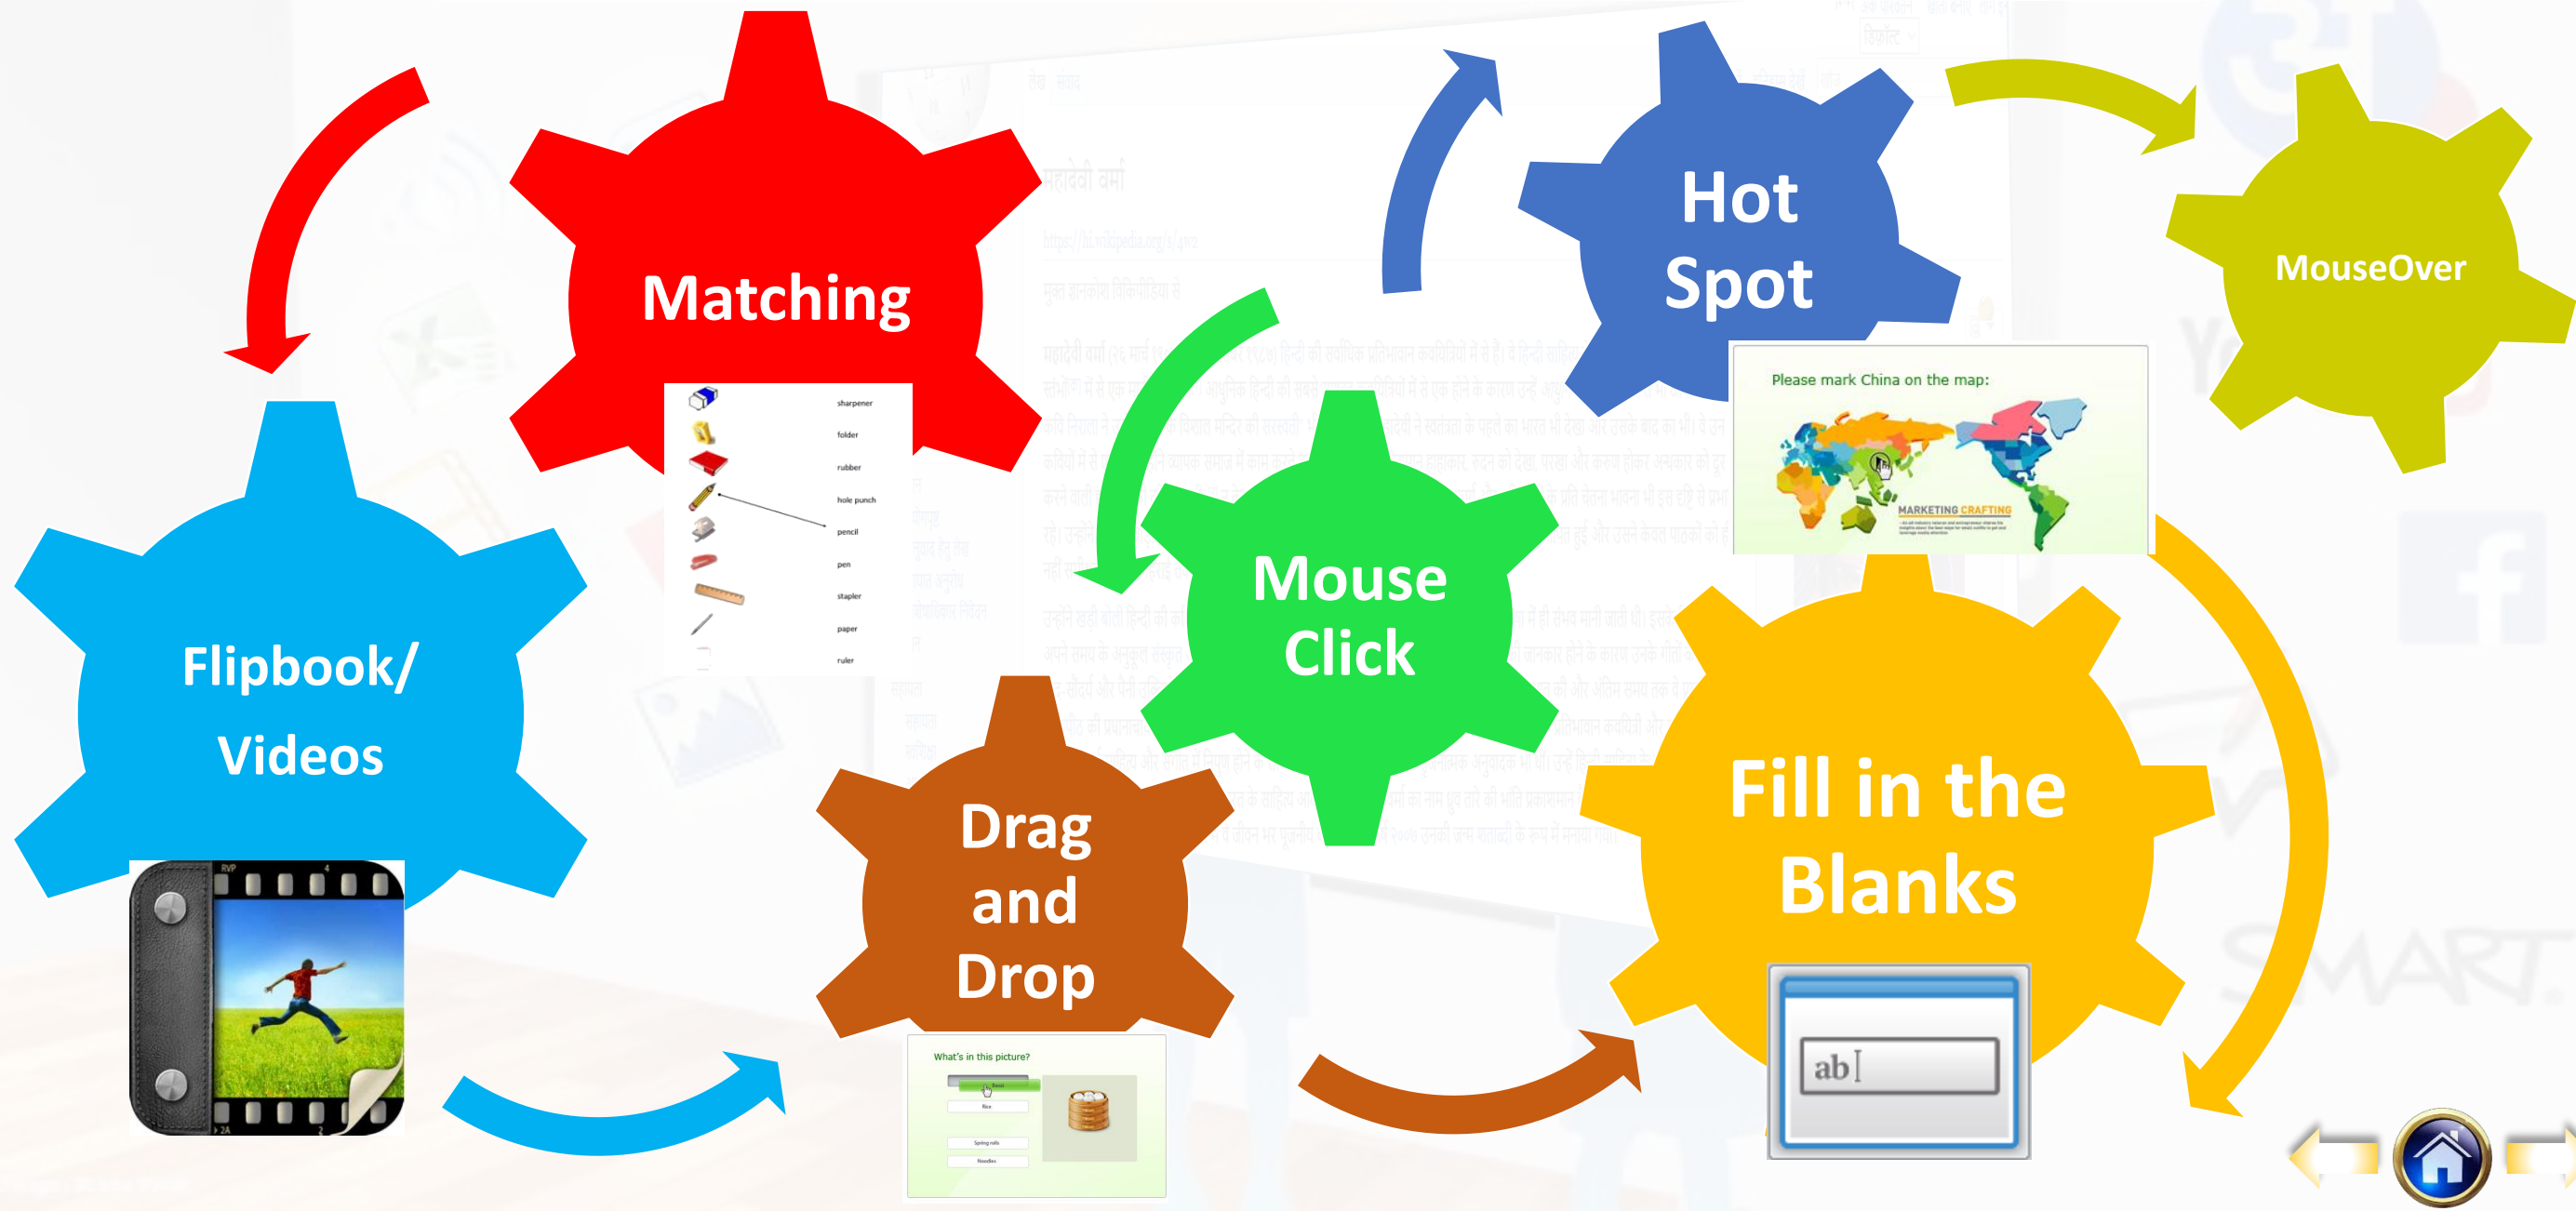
Matching

sharpener
folder
rubber
hole punch
pencil
pen
stapler
paper
ruler

Hot Spot

MouseOver

Please mark China on the map:

MARKETING CRAFTING

Mouse Click

Flipbook/ Videos

Drag and Drop

What's in this picture?

Rice

Spring rolls

Noodles

Fill in the Blanks

ab